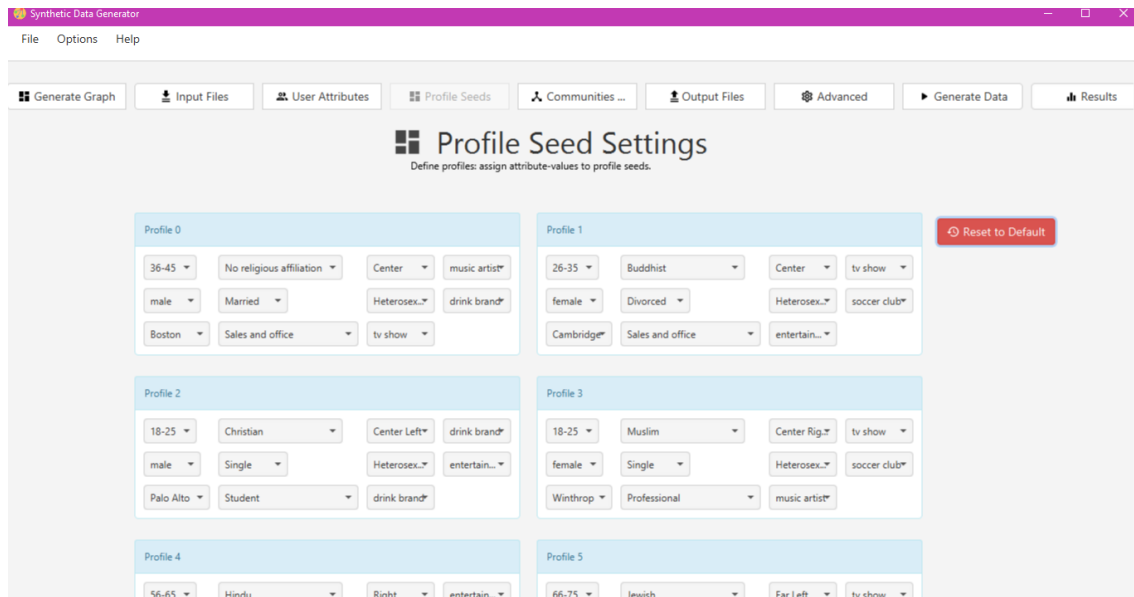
Synthetic Data Generator

File Options Help

Generate Graph | Input Files | User Attributes | Profile Seeds | Communities ... | Output Files | Advanced | Generate Data | Results

Profile Seed Settings

Define profiles: assign attribute-values to profile seeds.

Reset to Default

Profile 0

36-45 | No religious affiliation | Center | music artist
male | Married | Heterosex... | drink brand
Boston | Sales and office | tv show

Profile 1

26-35 | Buddhist | Center | tv show
female | Divorced | Heterosex... | soccer club
Cambridge | Sales and office | entertain...

Profile 2

18-25 | Christian | Center Left | drink brand
male | Single | Heterosex... | entertain...
Palo Alto | Student | drink brand

Profile 3

18-25 | Muslim | Center Rig... | tv show
female | Single | Heterosex... | soccer club
Winthrop | Professional | music artist

Profile 4

56-65 | Hindu | Right | entertain...

Profile 5

66-75 | Jewish | Far Left | tv show